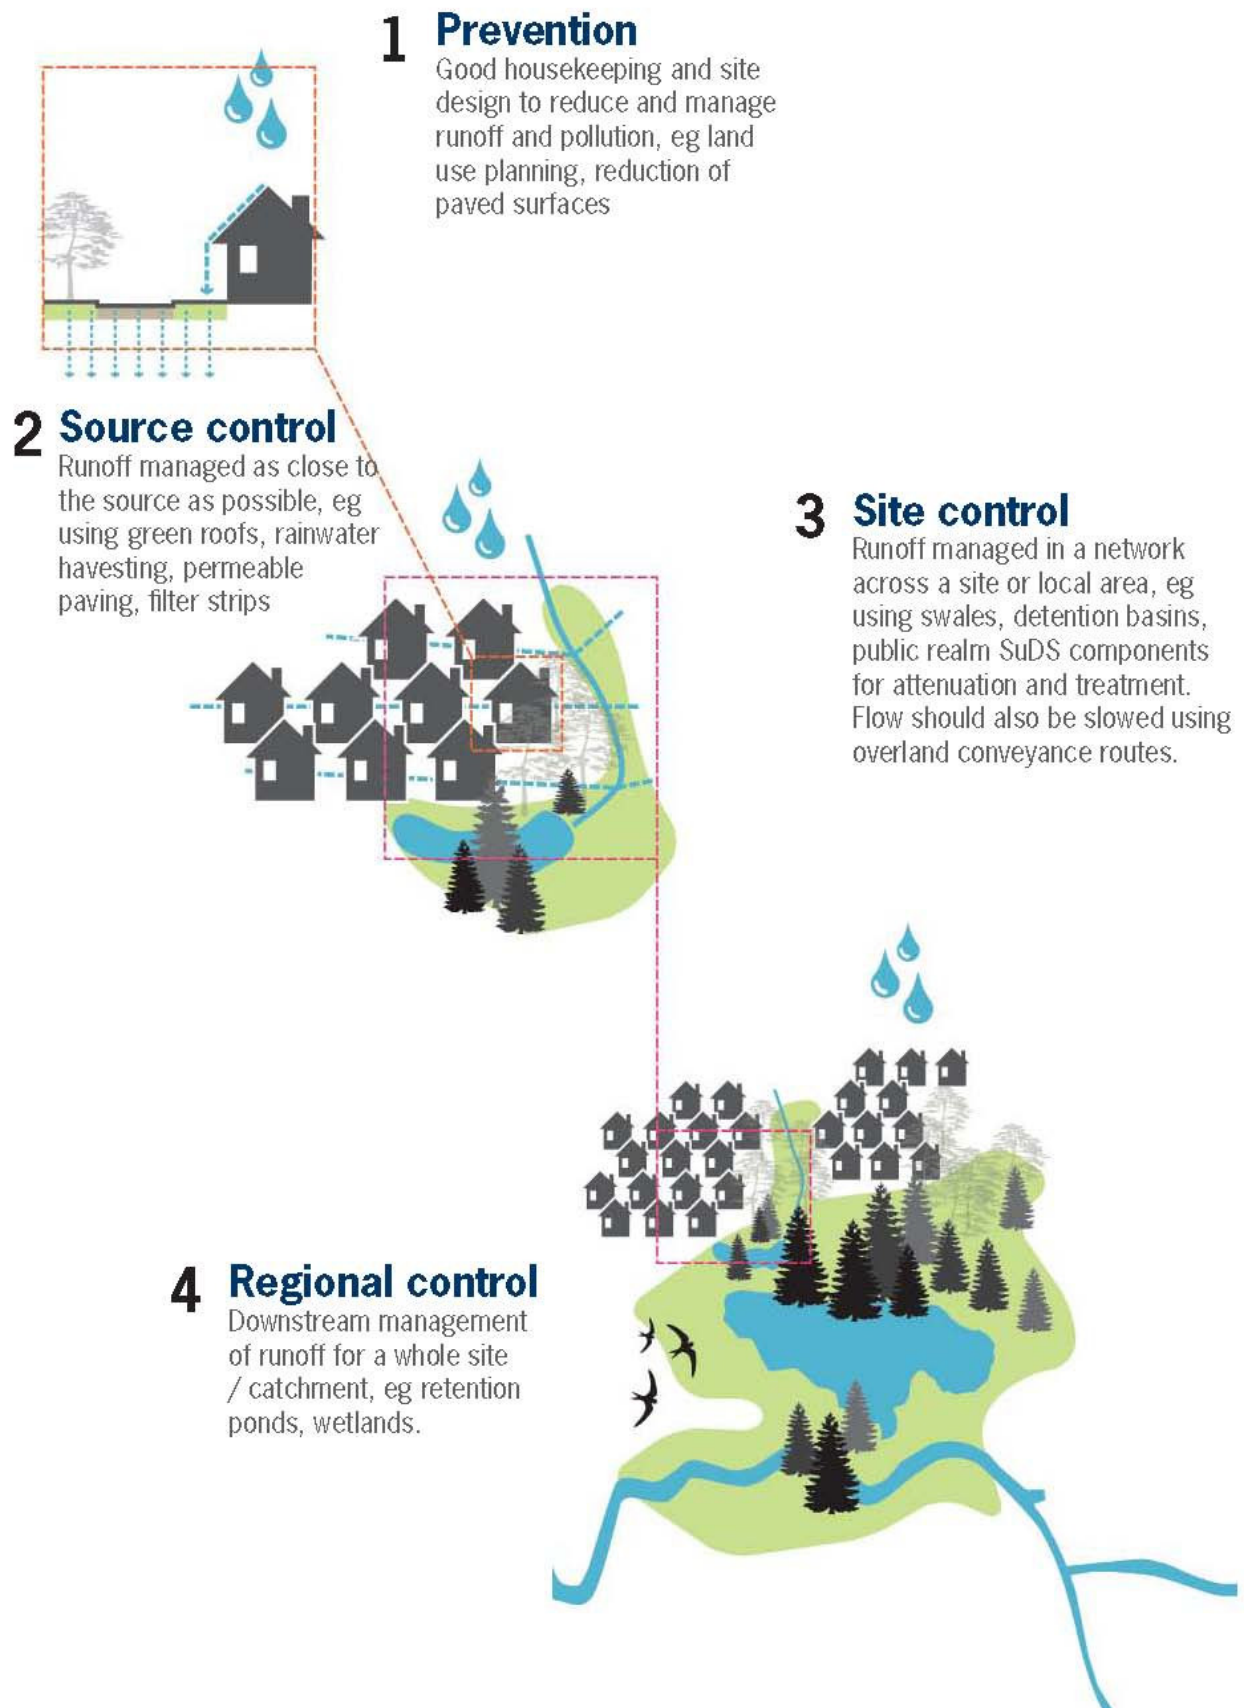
1 Prevention
Good housekeeping and site design to reduce and manage runoff and pollution, eg land use planning, reduction of paved surfaces

2 Source control
Runoff managed as close to the source as possible, eg using green roofs, rainwater havesting, permeable paving, filter strips

3 Site control
Runoff managed in a network across a site or local area, eg using swales, detention basins, public realm SuDS components for attenuation and treatment. Flow should also be slowed using overland conveyance routes.

4 Regional control
Downstream management of runoff for a whole site / catchment, eg retention ponds, wetlands.